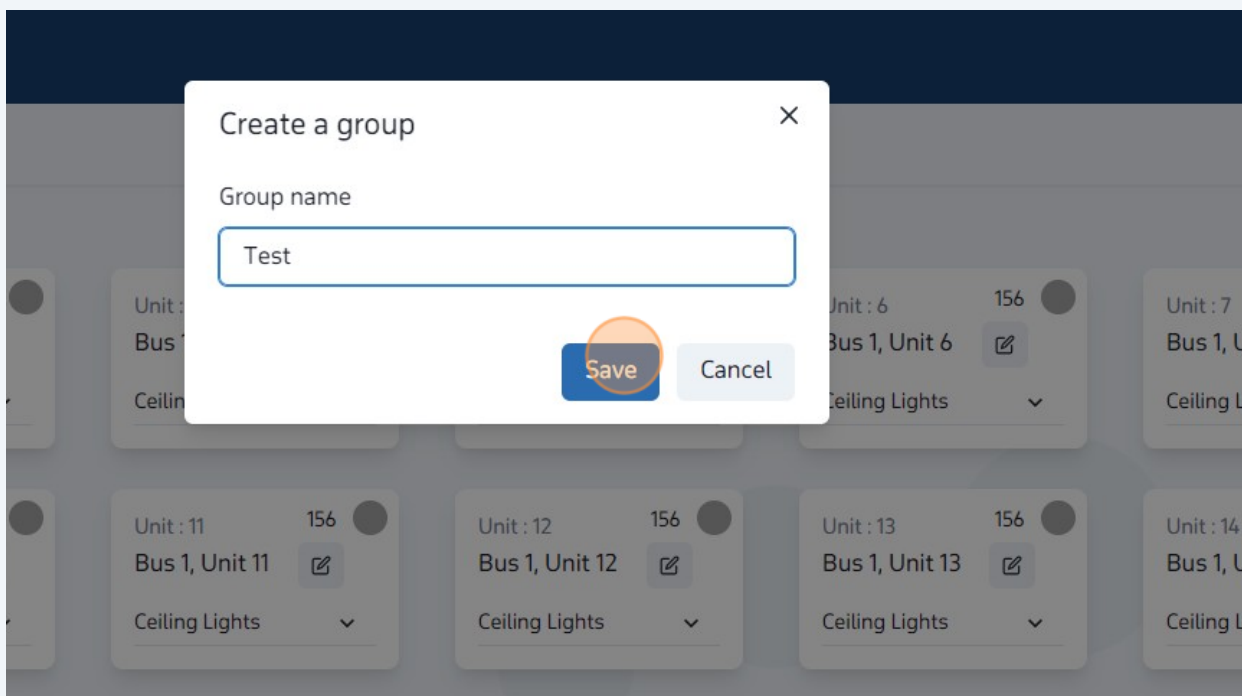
Create a group

Group name

Test

Save

Cancel

Unit : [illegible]
Bus 1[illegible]
Ceilin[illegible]

Unit : 6
156
Bus 1, Unit 6
Ceiling Lights

Unit : 7
Bus 1, U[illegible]
Ceiling L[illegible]

Unit : 11
156
Bus 1, Unit 11
Ceiling Lights

Unit : 12
156
Bus 1, Unit 12
Ceiling Lights

Unit : 13
156
Bus 1, Unit 13
Ceiling Lights

Unit : 14
Bus 1, U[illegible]
Ceiling L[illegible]